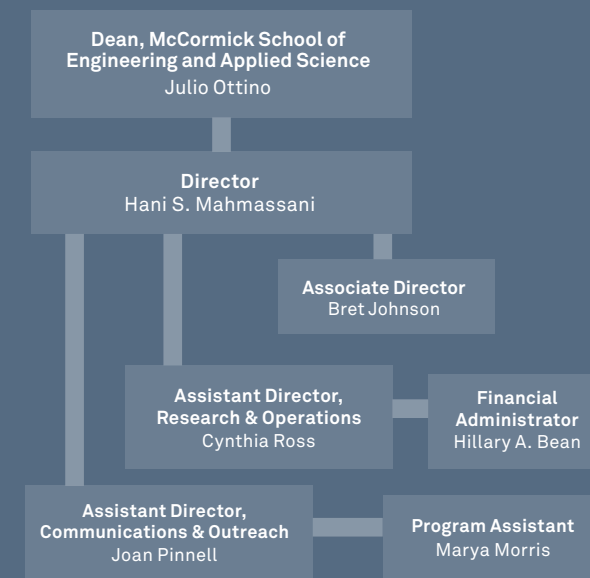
Dean, McCormick School of Engineering and Applied Science
Julio Ottino

Director
Hani S. Mahmassani

Associate Director
Bret Johnson

Assistant Director, Research & Operations
Cynthia Ross

Financial Administrator
Hillary A. Bean

Assistant Director, Communications & Outreach
Joan Pinnell

Program Assistant
Marya Morris